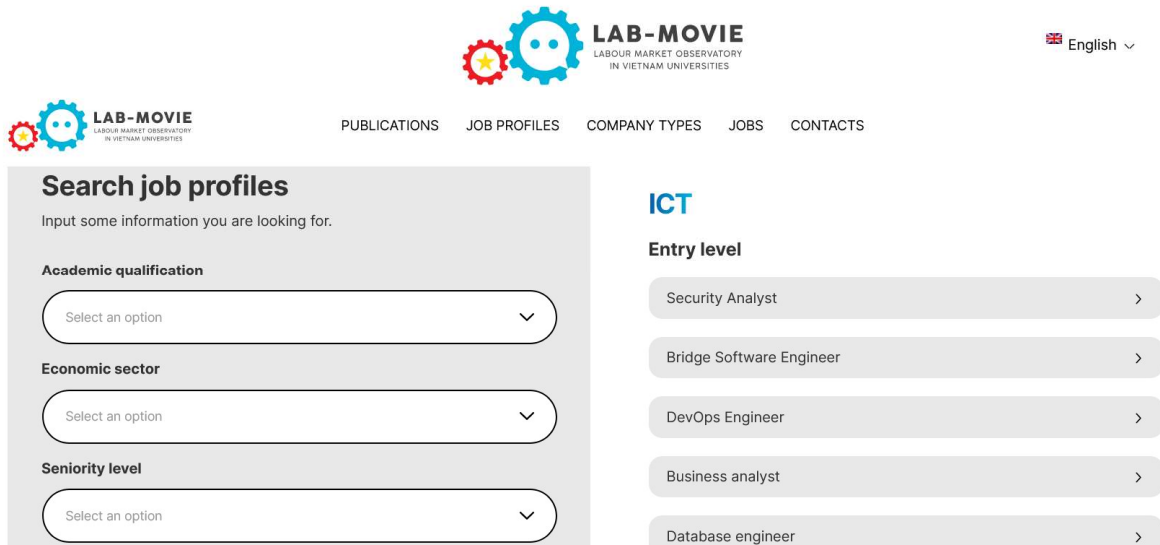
LAB-MOVIE
LABOUR MARKET OBSERVATORY
IN VIETNAM UNIVERSITIES

English

LAB-MOVIE
LABOUR MARKET OBSERVATORY
IN VIETNAM UNIVERSITIES

PUBLICATIONS JOB PROFILES COMPANY TYPES JOBS CONTACTS

Search job profiles

Input some information you are looking for.

Academic qualification

Select an option

Economic sector

Select an option

Seniority level

Select an option

ICT

Entry level

Security Analyst

Bridge Software Engineer

DevOps Engineer

Business analyst

Database engineer